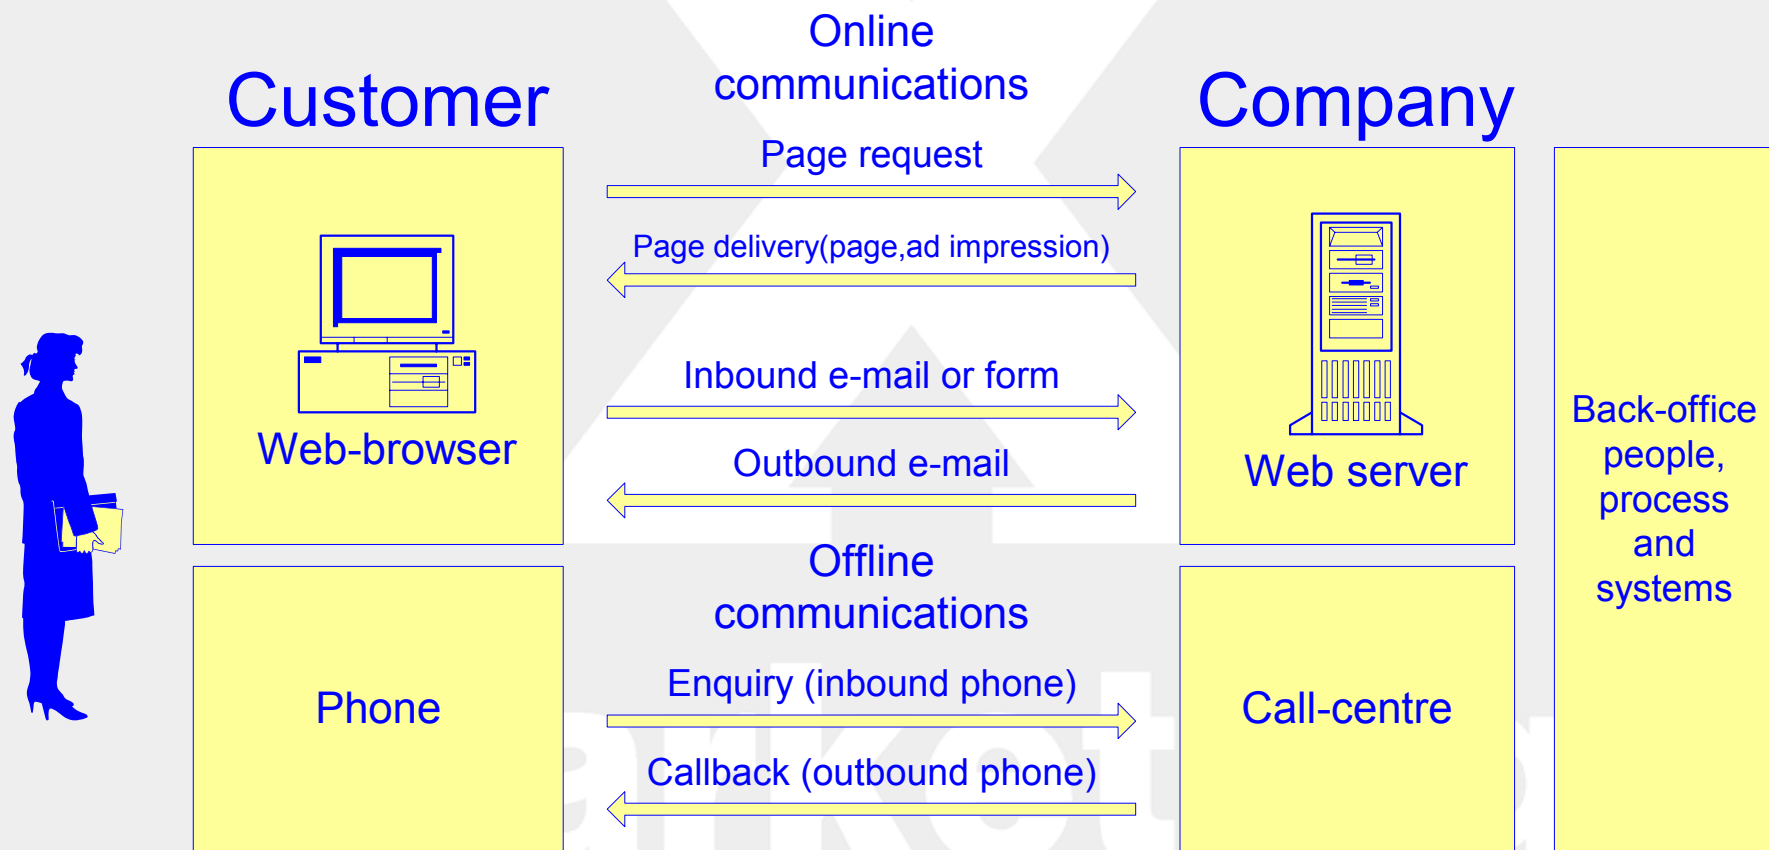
Customer

Online communications

Company

Page request

Page delivery(page,ad impression)

Web-browser

Inbound e-mail or form

Outbound e-mail

Web server

Back-office people, process and systems

Offline communications

Phone

Enquiry (inbound phone)

Callback (outbound phone)

Call-centre